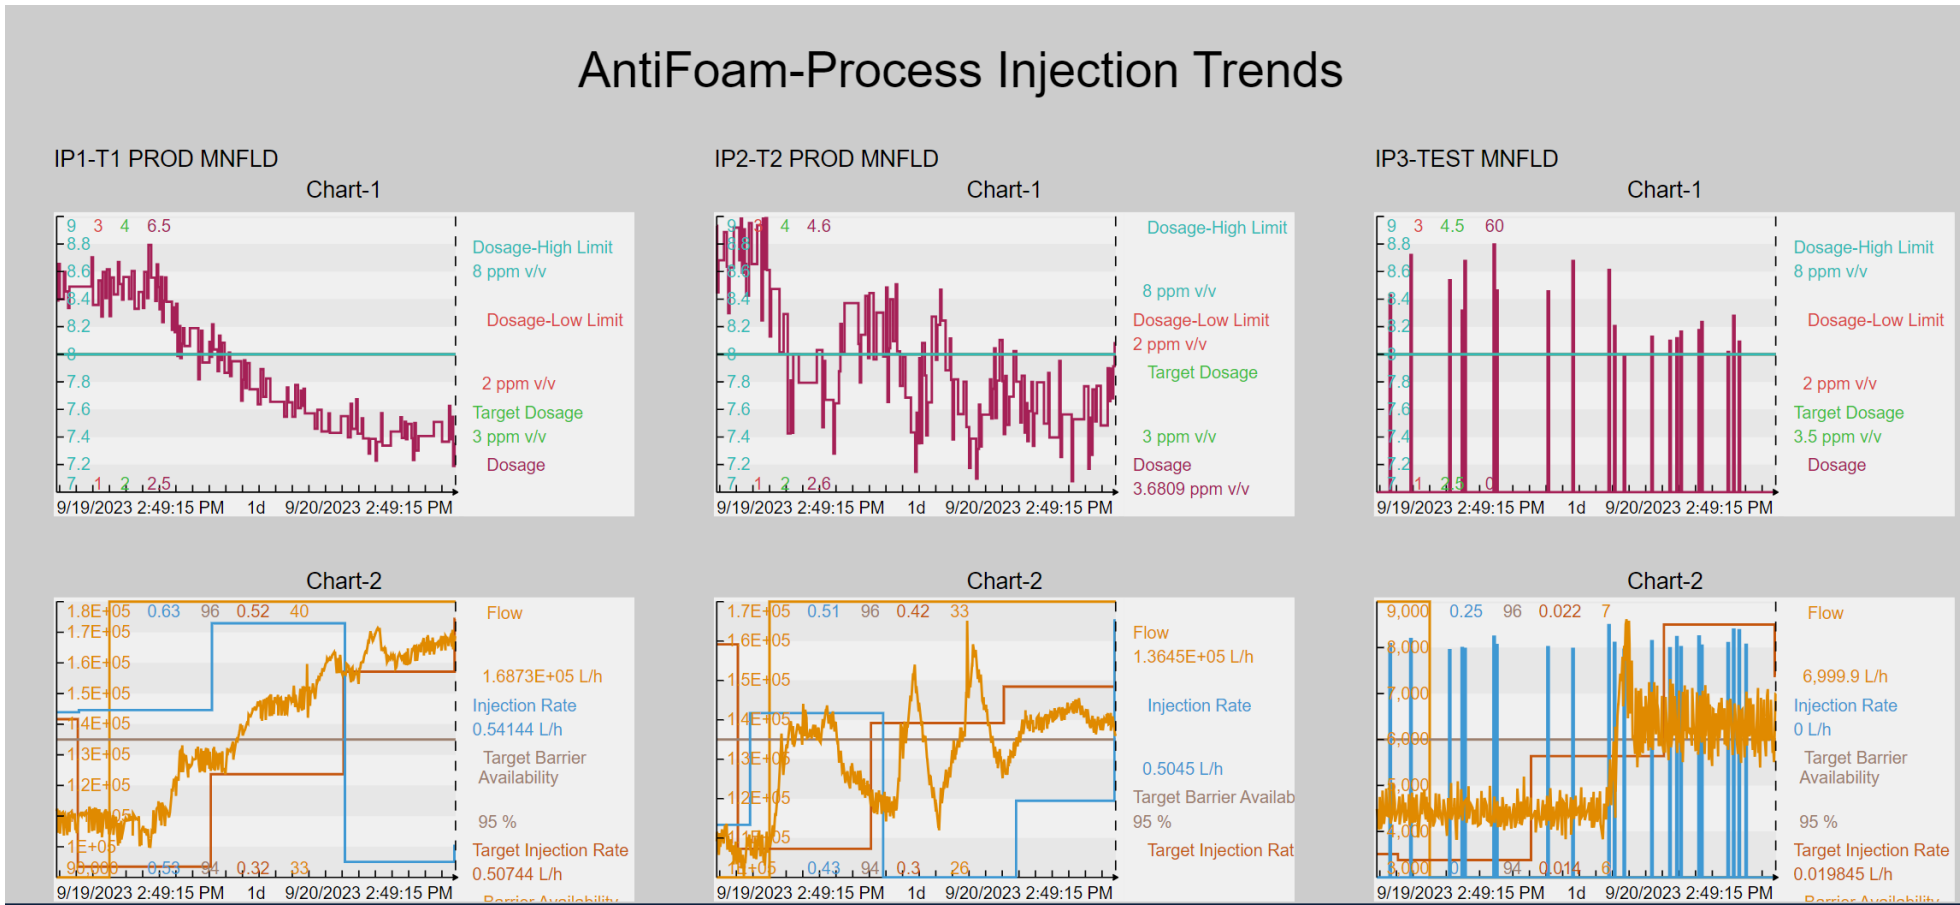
AntiFoam-Process Injection Trends

IP1-T1 PROD MNFLD

Chart-1

9 3 4 6.5
8.8
8.6
8.4
8.2
8
7.8
7.6
7.4
7.2
7 1 2 2.5
9/19/2023 2:49:15 PM 1d 9/20/2023 2:49:15 PM

Dosage-High Limit
8 ppm v/v
Dosage-Low Limit
2 ppm v/v
Target Dosage
3 ppm v/v
Dosage

Chart-2

1.8E+05 0.63 96 0.52 40
1.7E+05
1.6E+05
1.5E+05
1.4E+05
1.3E+05
1.2E+05
1.1E+05
1E+05
93,000 0.53 94 0.32 33
9/19/2023 2:49:15 PM 1d 9/20/2023 2:49:15 PM

Flow
1.6873E+05 L/h
Injection Rate
0.54144 L/h
Target Barrier Availability
95 %
Target Injection Rate
0.50744 L/h
Barrier Availability

IP2-T2 PROD MNFLD

Chart-1

9 8 4 4.6
8.8
8.6
8.4
8.2
8
7.8
7.6
7.4
7.2
7 1 2 2.6
9/19/2023 2:49:15 PM 1d 9/20/2023 2:49:15 PM

Dosage-High Limit
8 ppm v/v
Dosage-Low Limit
2 ppm v/v
Target Dosage
3 ppm v/v
Dosage
3.6809 ppm v/v

Chart-2

1.7E+05 0.51 96 0.42 33
1.6E+05
1.5E+05
1.4E+05
1.3E+05
1.2E+05
1.1E+05
1E+05 0.43 94 0.3 26
9/19/2023 2:49:15 PM 1d 9/20/2023 2:49:15 PM

Flow
1.3645E+05 L/h
Injection Rate
0.5045 L/h
Target Barrier Availab
95 %
Target Injection Rat

IP3-TEST MNFLD

Chart-1

9 3 4.5 60
8.8
8.6
8.4
8.2
8
7.8
7.6
7.4
7.2
7 1 2.5 0
9/19/2023 2:49:15 PM 1d 9/20/2023 2:49:15 PM

Dosage-High Limit
8 ppm v/v
Dosage-Low Limit
2 ppm v/v
Target Dosage
3.5 ppm v/v
Dosage

Chart-2

9,000 0.25 96 0.022 7
8,000
7,000
6,000
5,000
4,000
3,000 0 94 0.014 6
9/19/2023 2:49:15 PM 1d 9/20/2023 2:49:15 PM

Flow
6,999.9 L/h
Injection Rate
0 L/h
Target Barrier Availability
95 %
Target Injection Rate
0.019845 L/h
Barrier Availability